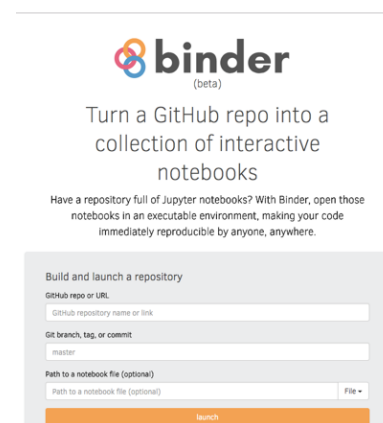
binder
(beta)

Turn a GitHub repo into a collection of interactive notebooks

Have a repository full of Jupyter notebooks? With Binder, open those notebooks in an executable environment, making your code immediately reproducible by anyone, anywhere.

Build and launch a repository

GitHub repo or URL

GitHub repository name or link

Git branch, tag, or commit

master

Path to a notebook file (optional)

Path to a notebook file (optional)

File ▾

launch